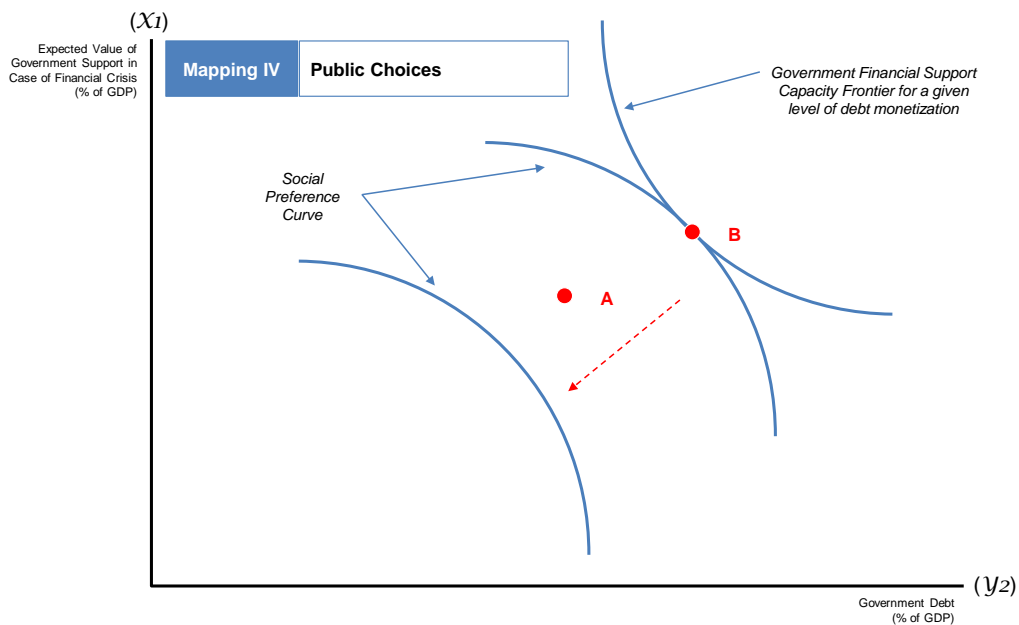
$(X_1)$

Expected Value of Government Support in Case of Financial Crisis (% of GDP)

Mapping IV

Public Choices

Government Financial Support Capacity Frontier for a given level of debt monetization

Social Preference Curve

B

A

$(Y_2)$

Government Debt (% of GDP)